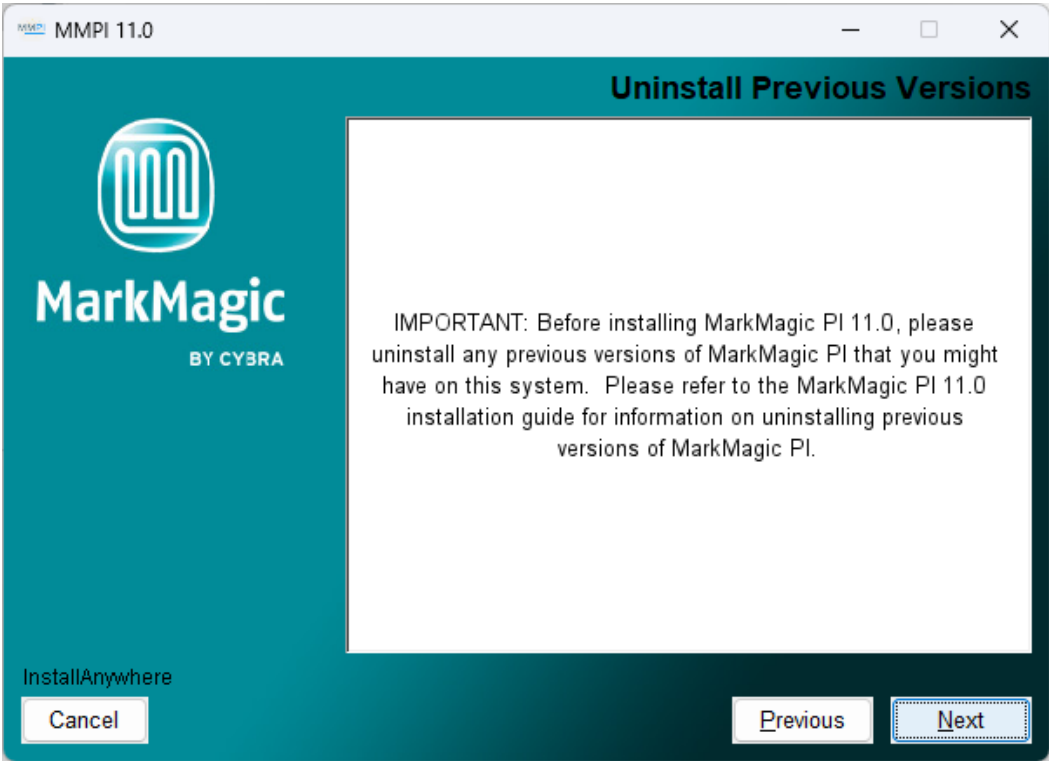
MMPI 11.0

Uninstall Previous Versions

MarkMagic
BY CYBRA

IMPORTANT: Before installing MarkMagic PI 11.0, please uninstall any previous versions of MarkMagic PI that you might have on this system. Please refer to the MarkMagic PI 11.0 installation guide for information on uninstalling previous versions of MarkMagic PI.

InstallAnywhere

Cancel

Previous

Next